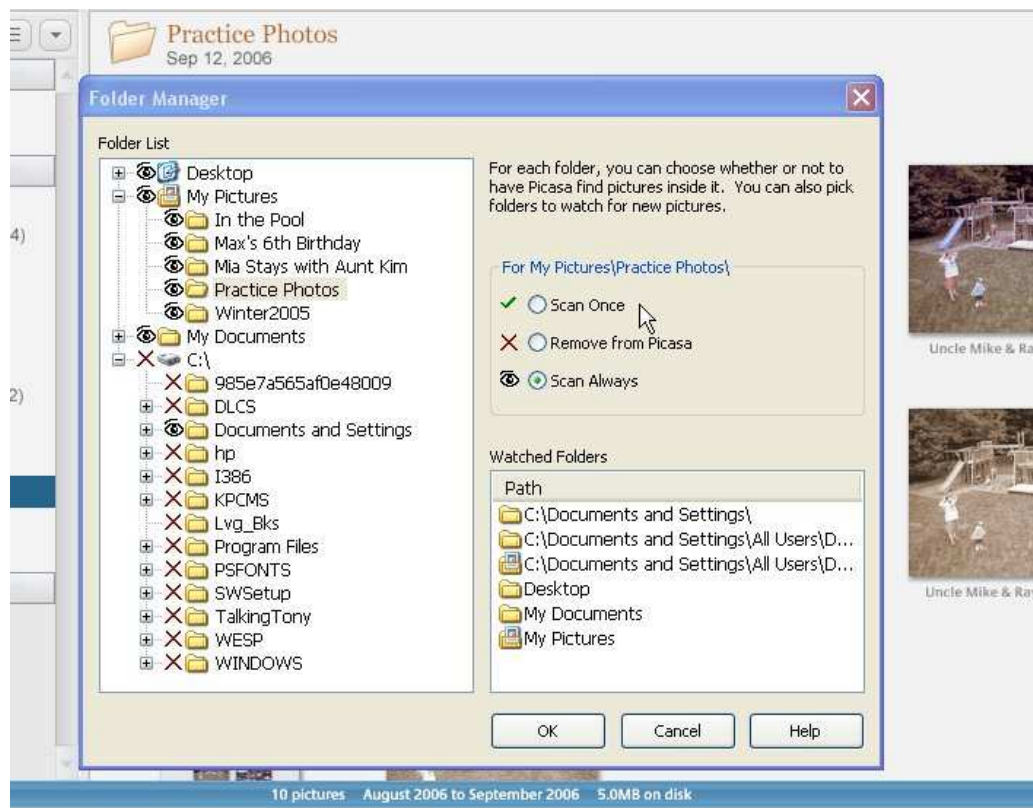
Practice Photos
Sep 12, 2006

4)

2)

Folder Manager

Folder List

Desktop
My Pictures
In the Pool
Max's 6th Birthday
Mia Stays with Aunt Kim
Practice Photos
Winter2005
My Documents
C:\
985e7a565af0e48009
DLCS
Documents and Settings
hp
I386
KPCMS
Lvg_Bks
Program Files
PSFONTS
SWSetup
TalkingTony
WESP
WINDOWS

For each folder, you can choose whether or not to have Picasa find pictures inside it. You can also pick folders to watch for new pictures.

For My Pictures\Practice Photos\

Scan Once

Remove from Picasa

Scan Always

Watched Folders

| Path |
|---|
| C:\Documents and Settings\ |
| C:\Documents and Settings\All Users\D... |
| C:\Documents and Settings\All Users\D... |
| Desktop |
| My Documents |
| My Pictures |

OK Cancel Help

Uncle Mike & Ra

Uncle Mike & Ra

10 pictures August 2006 to September 2006 5.0MB on disk